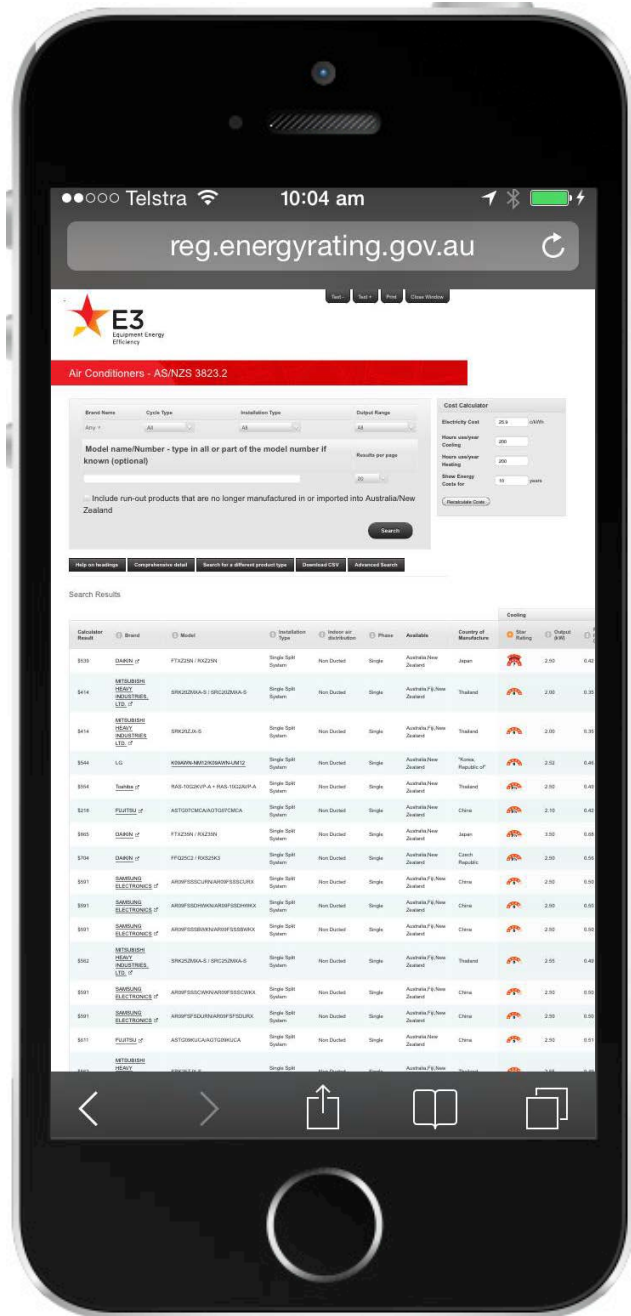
●●○○○ Telstra 10:04 am

reg.energyrating.gov.au

Text - Text + Print Close Window

E3 Equipment Energy Efficiency

Air Conditioners - AS/NZS 3823.2

Brand Name Cycle Type Installation Type Output Range

Any All All All

Model name/Number - type in all or part of the model number if known (optional)

Results per page

20

Include run-out products that are no longer manufactured in or imported into Australia/New Zealand

Search

Cost Calculator

Electricity Cost 25.4 c/kWh

Hours use/year Cooling 200

Hours use/year Heating 200

Show Energy Costs for 10 years

Recalculate Costs

Help on headings Comprehensive detail Search for a different product type Download CSV Advanced Search

Search Results

Cooling

| Calculator Result | Brand | Model | Installation Type | Indoor air distribution | Phase | Available | Country of Manufacture | Star Rating | Output (kW) | |
|---|---|---|---|---|---|---|---|---|---|---|
| $530 | DAIKIN | FTXZ25N / RXZ25N | Single Split System | Non Ducted | Single | Australia/New Zealand | Japan | | 2.50 | 0.42 |
| $414 | MITSUBISHI HEAVY INDUSTRIES, LTD. | SRK20ZMXA-S / SRC20ZMXA-S | Single Split System | Non Ducted | Single | Australia/Fiji/New Zealand | Thailand | | 2.00 | 0.35 |
| $414 | MITSUBISHI HEAVY INDUSTRIES, LTD. | SRK20ZJX-S | Single Split System | Non Ducted | Single | Australia/Fiji/New Zealand | Thailand | | 2.00 | 0.35 |
| $544 | LG | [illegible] | Single Split System | Non Ducted | Single | Australia/New Zealand | "Korea, Republic of" | | 2.50 | 0.46 |
| $554 | Toshiba | RAS-10G2KVP-A + RAS-10G2AVP-A | Single Split System | Non Ducted | Single | Australia/New Zealand | Thailand | | 2.50 | 0.46 |
| $218 | FUJITSU | ASTG07CMCA/AOTG07CMCA | Single Split System | Non Ducted | Single | Australia/New Zealand | China | | 2.10 | 0.42 |
| $665 | DAIKIN | FTXZ35N / RXZ35N | Single Split System | Non Ducted | Single | Australia/New Zealand | Japan | | 3.50 | 0.68 |
| $704 | DAIKIN | FFQ25C2 / RXS25K3 | Single Split System | Non Ducted | Single | Australia/New Zealand | Czech Republic | | 2.50 | 0.56 |
| $591 | SAMSUNG ELECTRONICS | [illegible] | Single Split System | Non Ducted | Single | Australia/Fiji/New Zealand | China | | 2.50 | 0.50 |
| $591 | SAMSUNG ELECTRONICS | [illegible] | Single Split System | Non Ducted | Single | Australia/Fiji/New Zealand | China | | 2.50 | 0.50 |
| $591 | SAMSUNG ELECTRONICS | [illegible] | Single Split System | Non Ducted | Single | Australia/Fiji/New Zealand | China | | 2.50 | 0.50 |
| $562 | MITSUBISHI HEAVY INDUSTRIES, LTD. | SRK25ZMXA-S / SRC25ZMXA-S | Single Split System | Non Ducted | Single | Australia/Fiji/New Zealand | Thailand | | 2.65 | 0.48 |
| $591 | SAMSUNG ELECTRONICS | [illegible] | Single Split System | Non Ducted | Single | Australia/Fiji/New Zealand | China | | 2.50 | 0.50 |
| $591 | SAMSUNG ELECTRONICS | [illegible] | Single Split System | Non Ducted | Single | Australia/Fiji/New Zealand | China | | 2.50 | 0.50 |
| $611 | FUJITSU | ASTG09KUCA/AOTG09KUCA | Single Split System | Non Ducted | Single | Australia/New Zealand | China | | 2.50 | 0.51 |
| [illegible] | MITSUBISHI HEAVY | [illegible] | Single Split | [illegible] | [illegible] | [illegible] | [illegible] | | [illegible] | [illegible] |